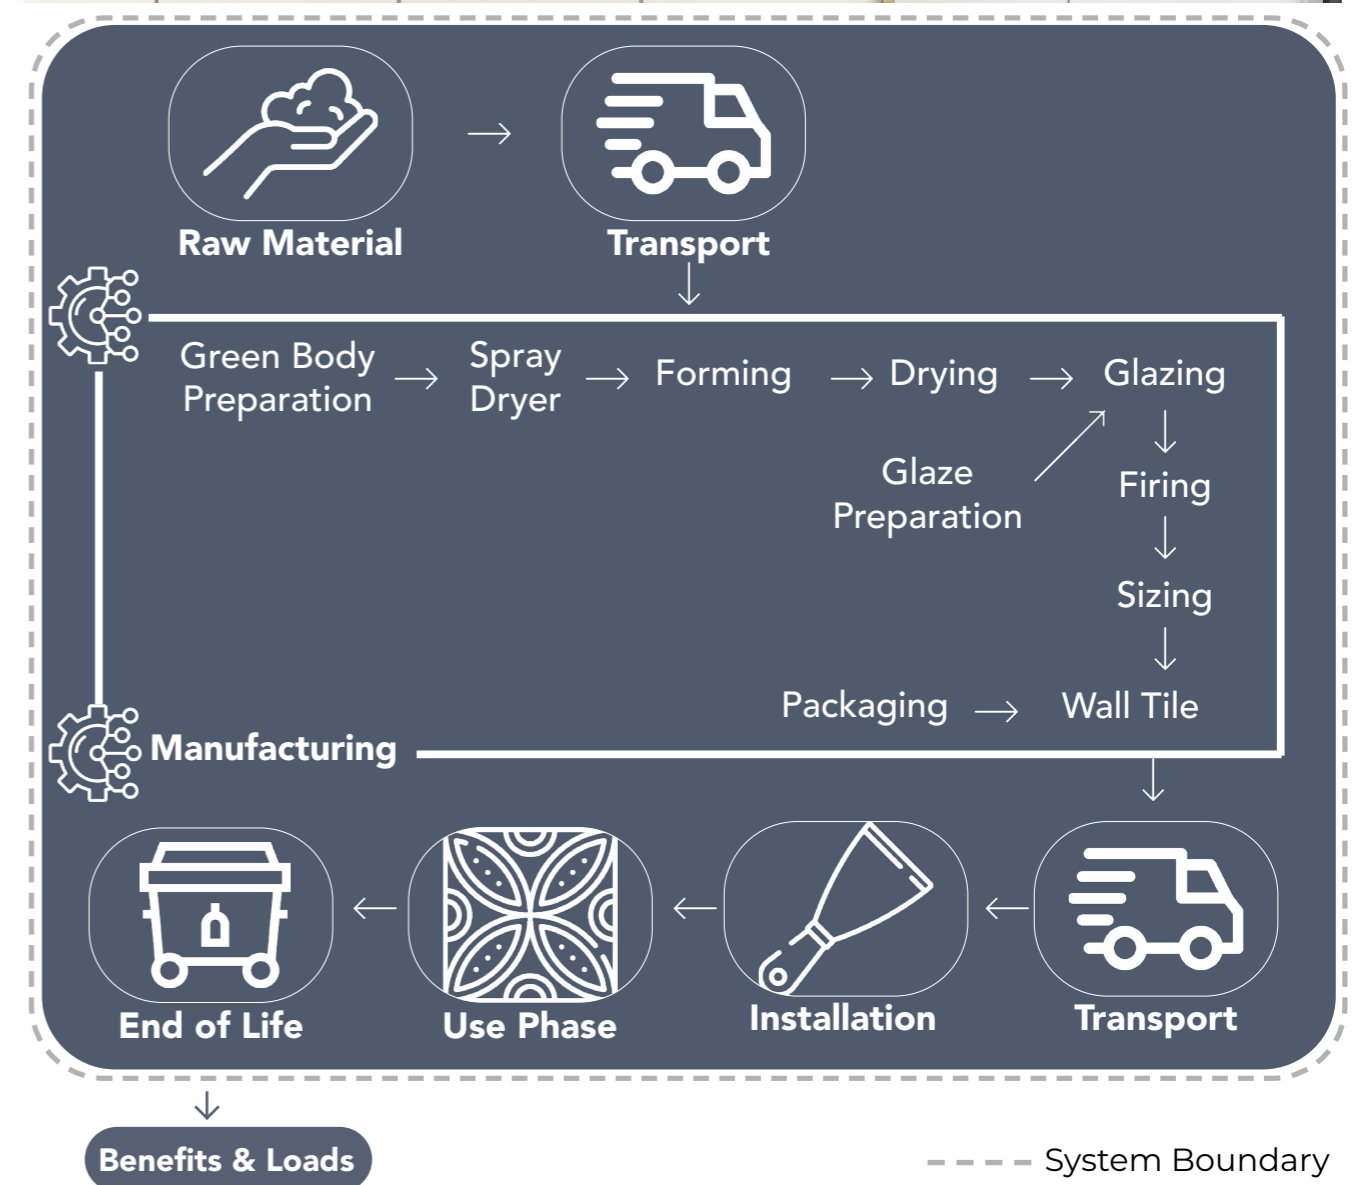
Raw Material → Transport

Green Body Preparation → Spray Dryer → Forming → Drying → Glazing

Glaze Preparation

Firing

Sizing

Packaging → Wall Tile

Manufacturing

End of Life ← Use Phase ← Installation ← Transport

Benefits & Loads

System Boundary